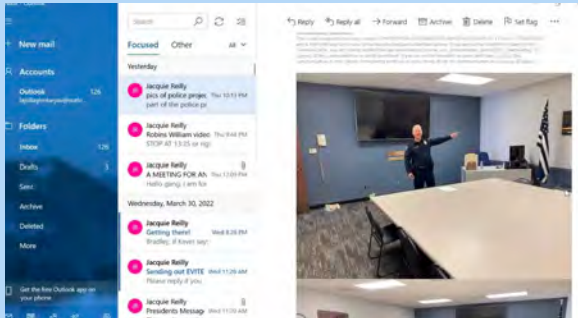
New mail

Accounts

Outlook 126

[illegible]

Folders

Inbox 126

Drafts 3

Sent

Archive

Deleted

More

Get the free Outlook app on your phone

Search

Focused Other All

Yesterday

Jacquie Reilly
pics of police proje Thu 10:13 PM
part of the police p

Jacquie Reilly
Robins William video Thu 9:44 PM
STOP AT 13:05 or rig

Jacquie Reilly
A MEETING FOR Al Thu 12:09 PM
Hello gang, I am for

Wednesday, March 30, 2022

Jacquie Reilly
Getting there! Wed 8:26 PM
Bradley, If Kevin say

Jacquie Reilly
Sending out EVITE Wed 11:20 AM
Please reply if you

Jacquie Reilly
Presidents Messag Wed 11:20 AM

Reply Reply all Forward Archive Delete Set flag ...